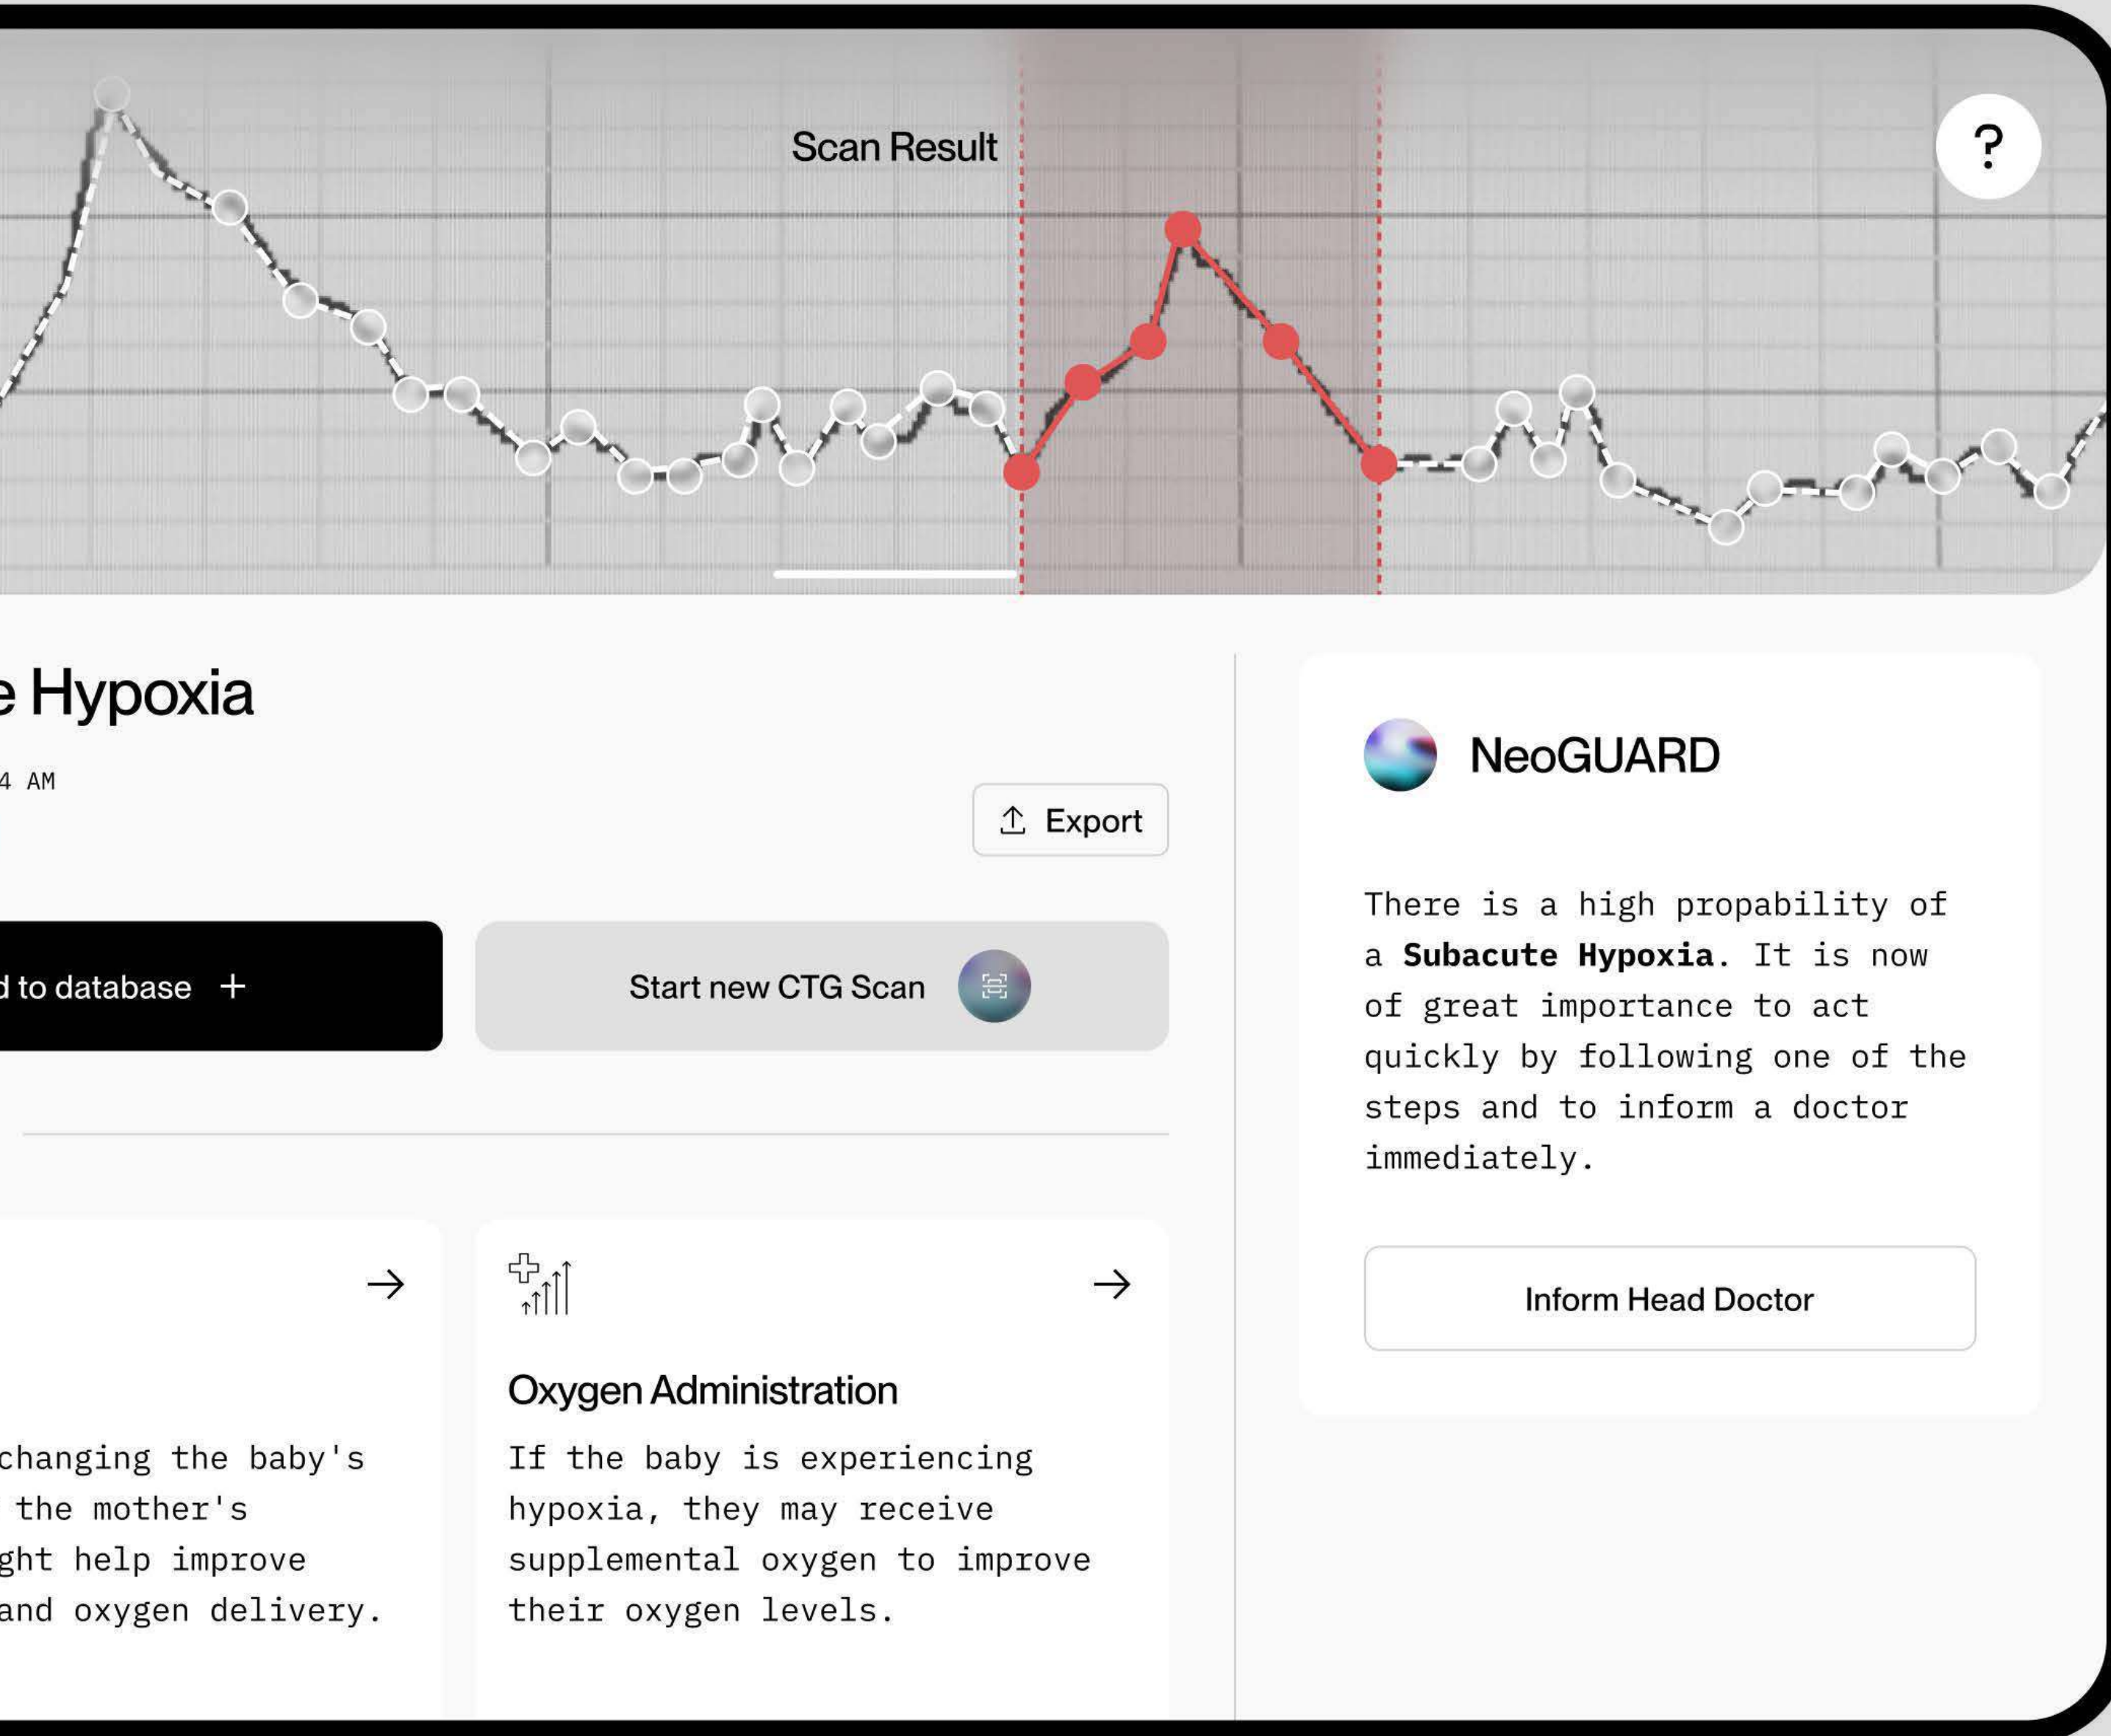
Scan Result

?

e Hypoxia

4 AM

Export

d to database +

Start new CTG Scan

→

changing the baby's the mother's ght help improve and oxygen delivery.

→

Oxygen Administration

If the baby is experiencing hypoxia, they may receive supplemental oxygen to improve their oxygen levels.

NeoGUARD

There is a high propability of a **Subacute Hypoxia**. It is now of great importance to act quickly by following one of the steps and to inform a doctor immediately.

Inform Head Doctor